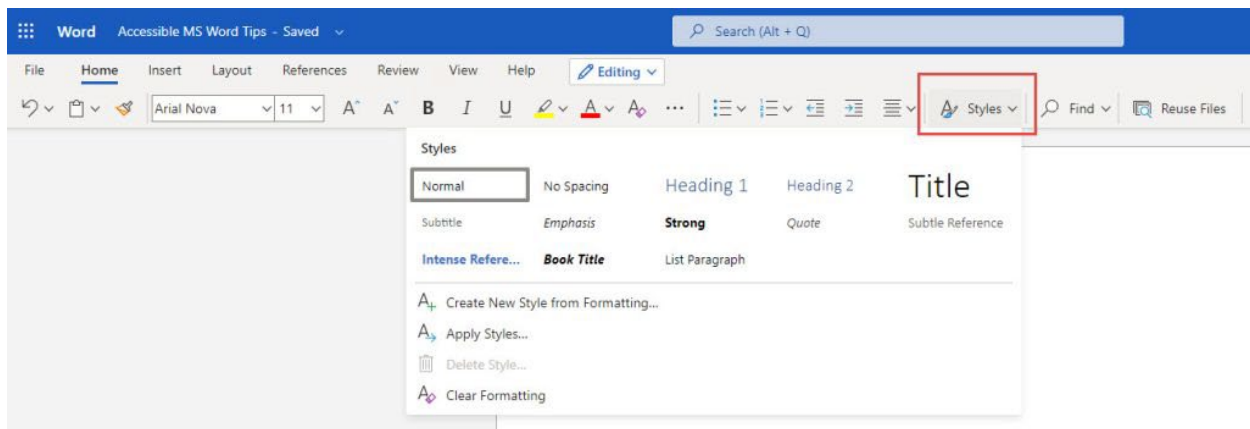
Word Accessible MS Word Tips - Saved

Search (Alt + Q)

File Home Insert Layout References Review View Help Editing

Arial Nova 11 A A B I U ... Styles Find Reuse Files

Styles

Normal No Spacing Heading 1 Heading 2 Title

Subtitle Emphasis Strong Quote Subtle Reference

Intense Refere... Book Title List Paragraph

Create New Style from Formatting...

Apply Styles...

Delete Style...

Clear Formatting